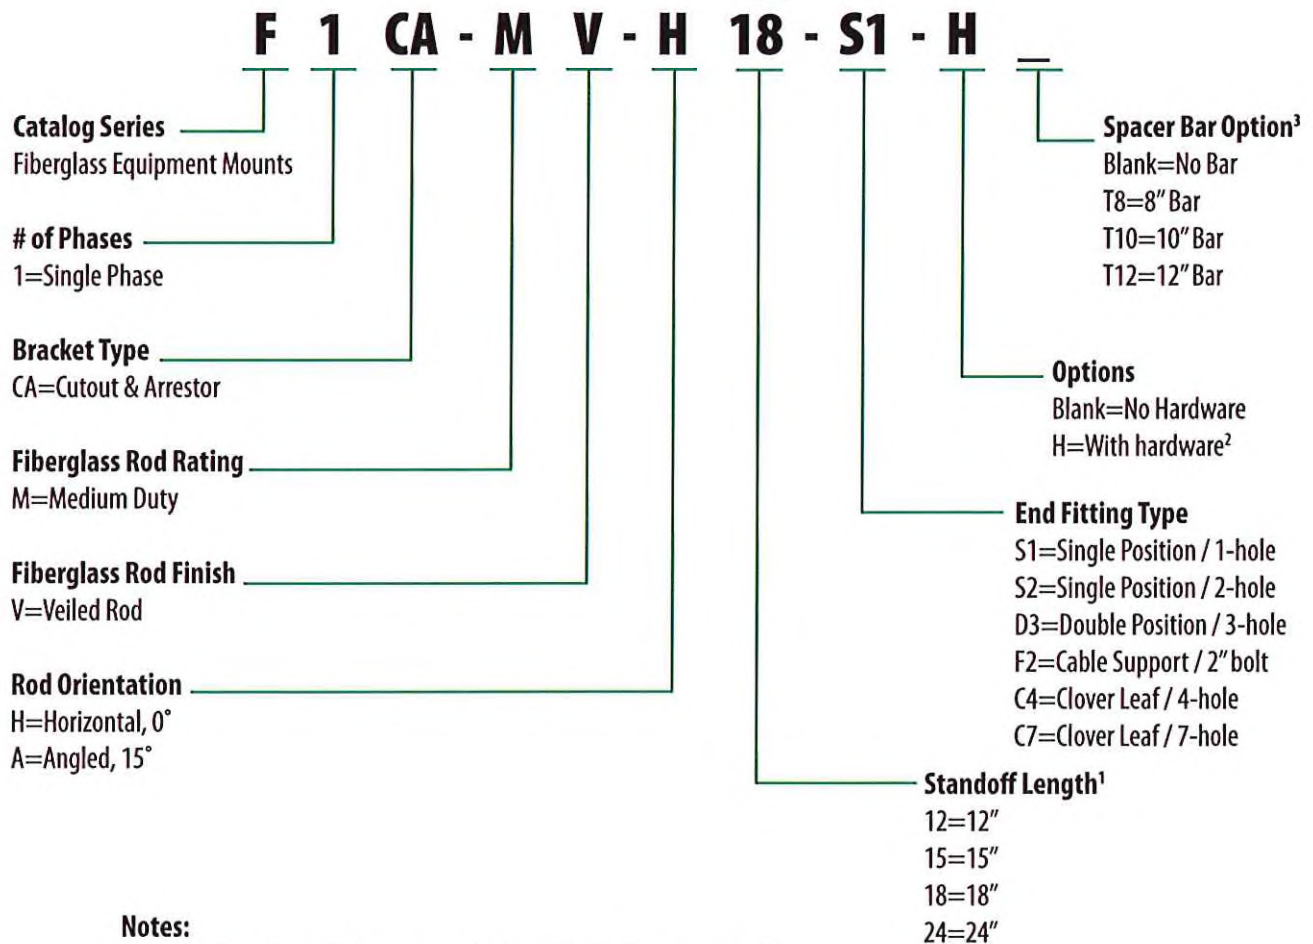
F 1 CA - M V - H 18 - S1 - H _

Catalog Series
Fiberglass Equipment Mounts

# of Phases
1=Single Phase

Bracket Type
CA=Cutout & Arrestor

Fiberglass Rod Rating
M=Medium Duty

Fiberglass Rod Finish
V=Veiled Rod

Rod Orientation
H=Horizontal, 0°
A=Angled, 15°

Spacer Bar Option³
Blank=No Bar
T8=8″ Bar
T10=10″ Bar
T12=12″ Bar

Options
Blank=No Hardware
H=With hardware²

End Fitting Type
S1=Single Position / 1-hole
S2=Single Position / 2-hole
D3=Double Position / 3-hole
F2=Cable Support / 2″ bolt
C4=Clover Leaf / 4-hole
C7=Clover Leaf / 7-hole

Standoff Length¹
12=12″
15=15″
18=18″
24=24″

Notes: